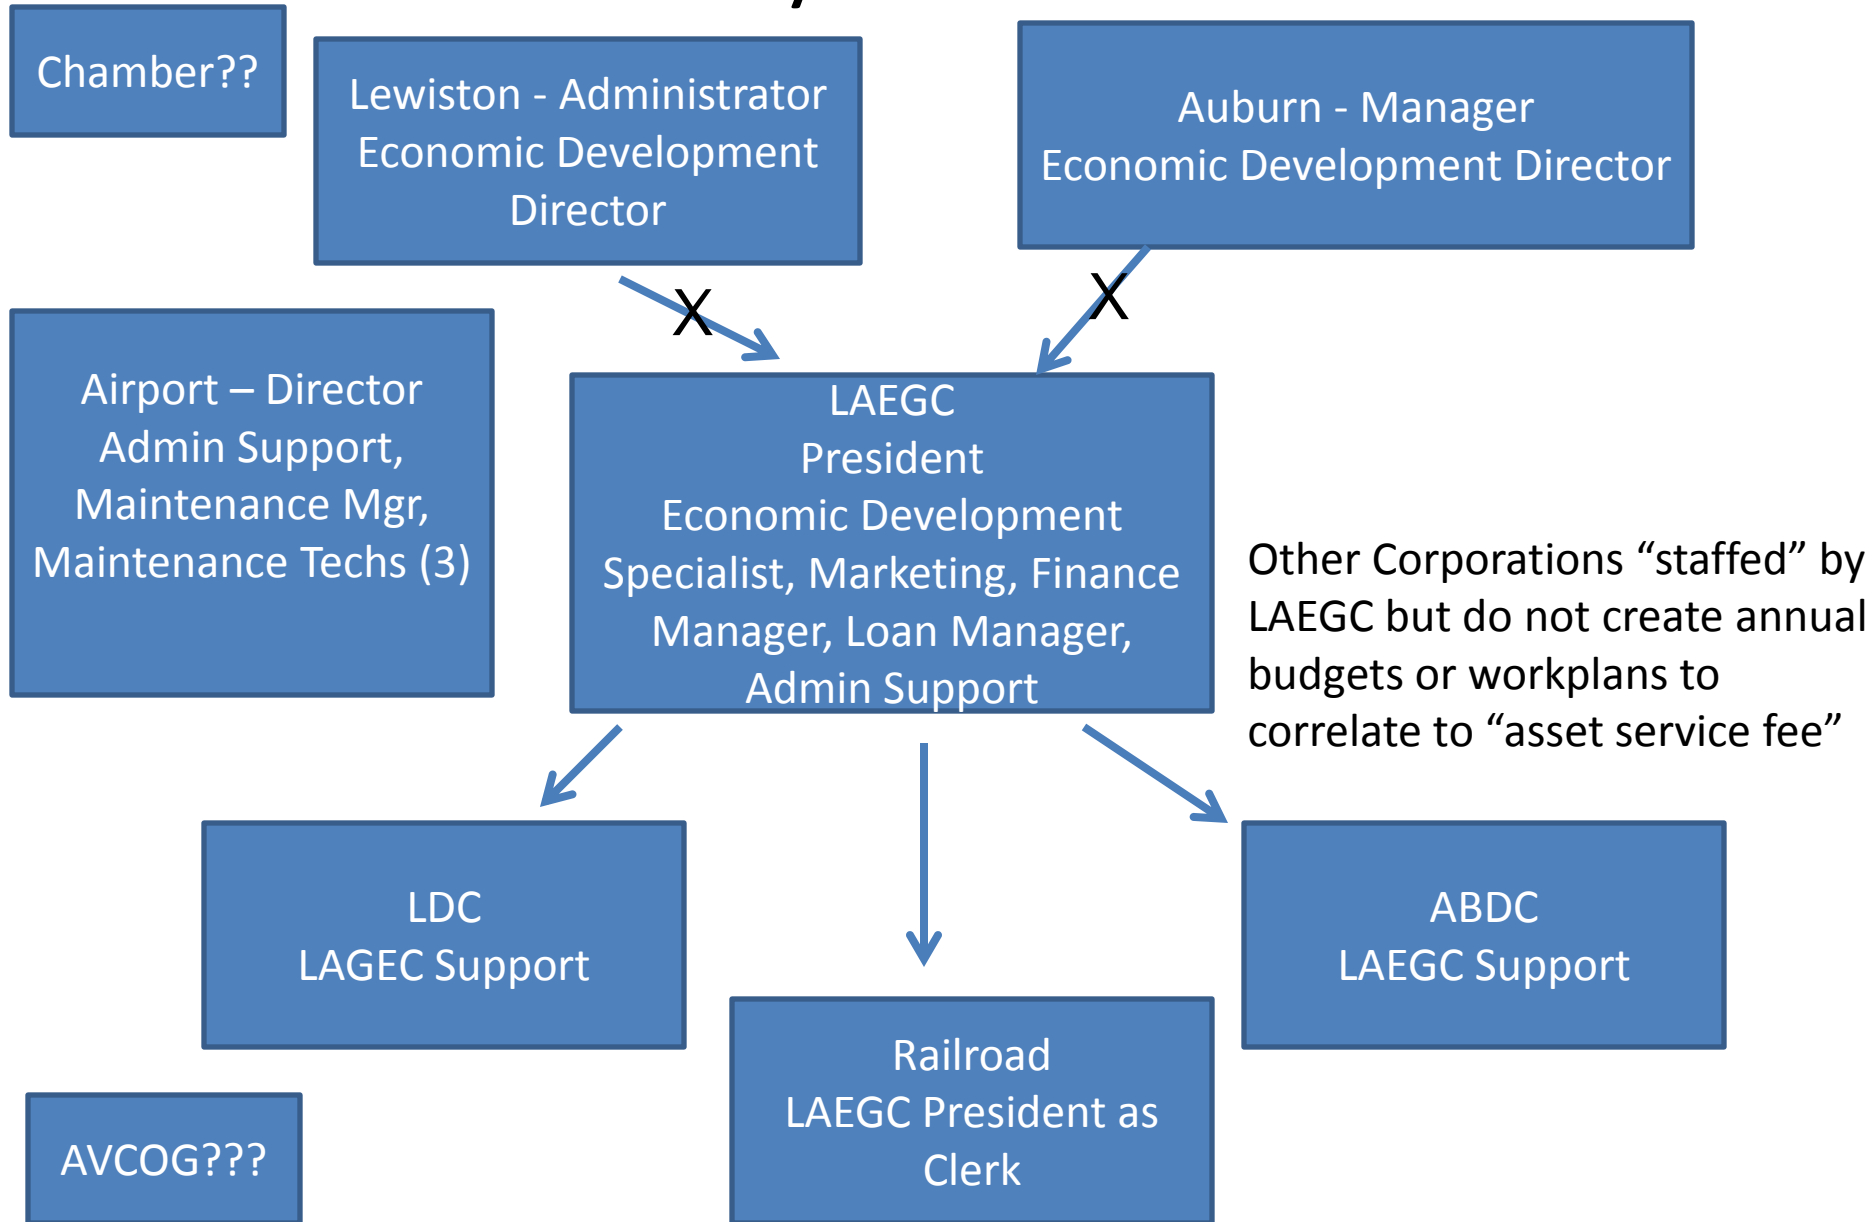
Chamber??

Lewiston - Administrator
Economic Development Director

Auburn - Manager
Economic Development Director

X

X

Airport – Director
Admin Support, Maintenance Mgr, Maintenance Techs (3)

LAEGC
President
Economic Development Specialist, Marketing, Finance Manager, Loan Manager, Admin Support

Other Corporations "staffed" by LAEGC but do not create annual budgets or workplans to correlate to "asset service fee"

LDC
LAGEC Support

ABDC
LAEGC Support

Railroad
LAEGC President as Clerk

AVCOG???